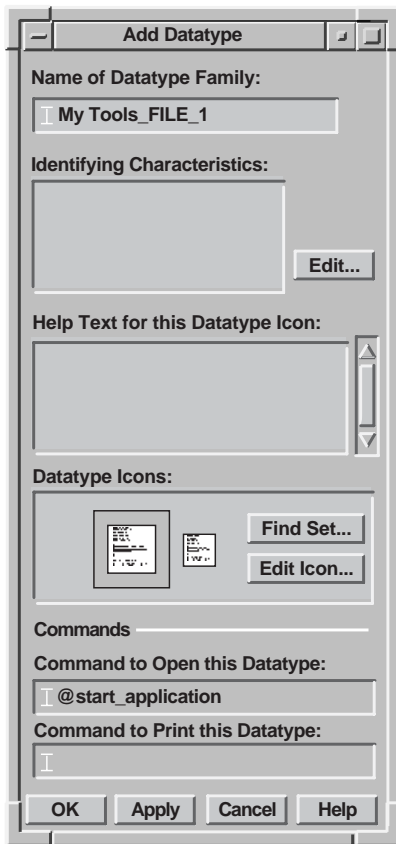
Add Datatype

Name of Datatype Family:

My Tools_FILE_1

Identifying Characteristics:

Edit...

Help Text for this Datatype Icon:

Datatype Icons:

Find Set...

Edit Icon...

Commands

Command to Open this Datatype:

@start_application

Command to Print this Datatype:

OK Apply Cancel Help